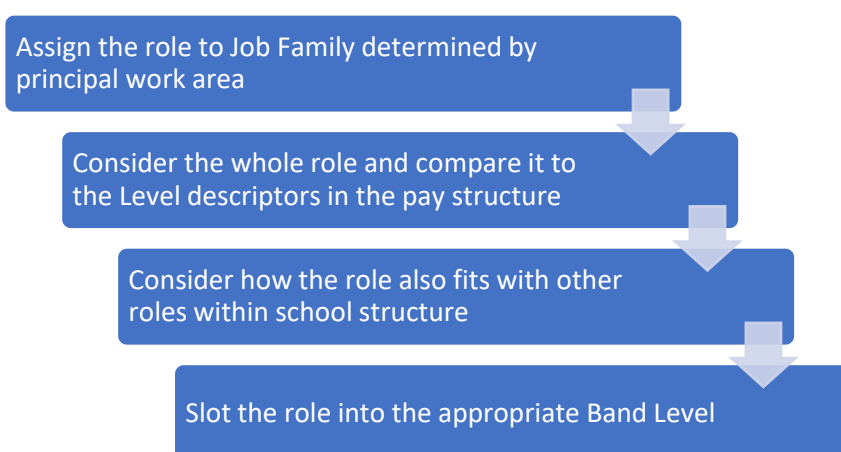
Assign the role to Job Family determined by principal work area

Consider the whole role and compare it to the Level descriptors in the pay structure

Consider how the role also fits with other roles within school structure

Slot the role into the appropriate Band Level